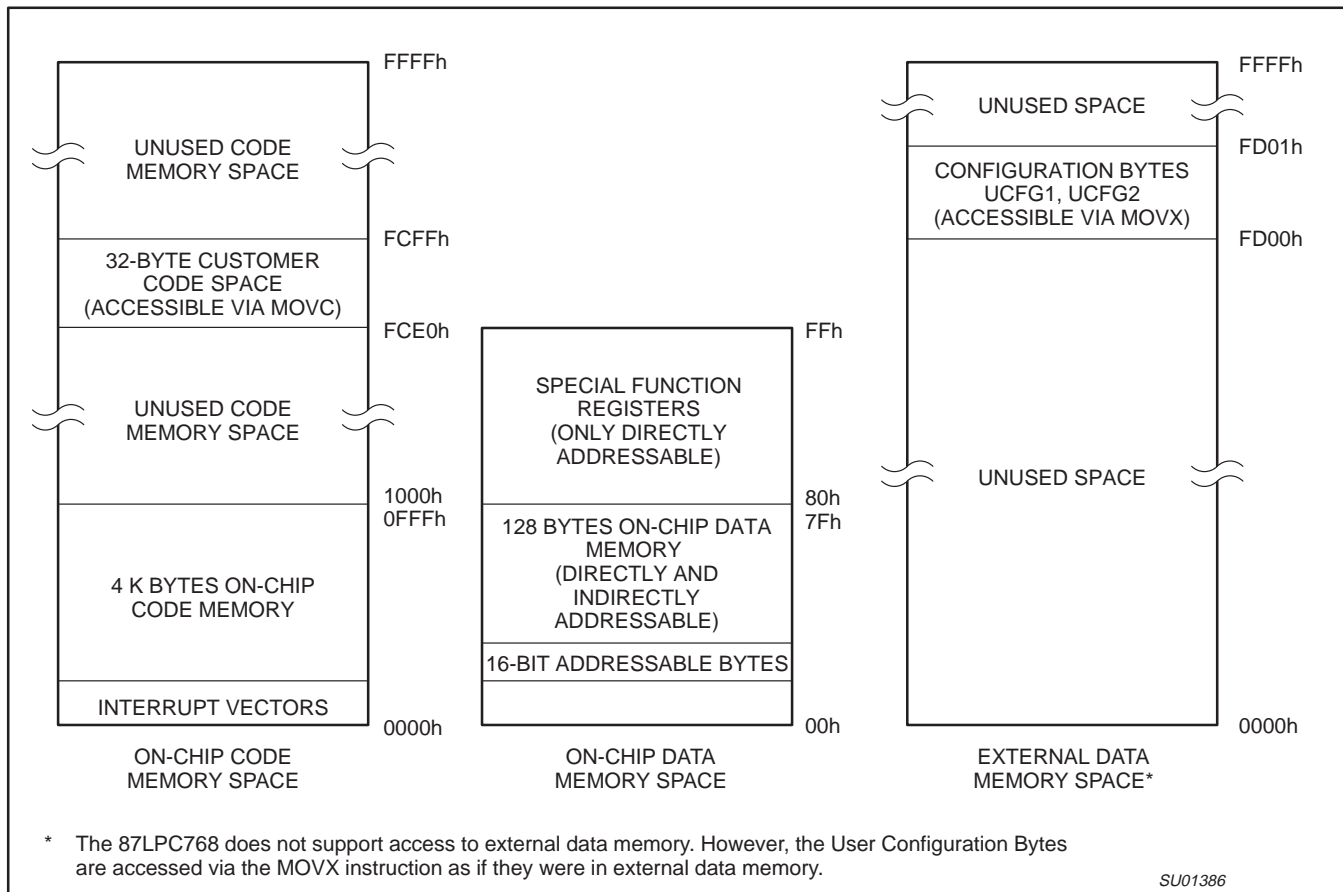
FFFFh

UNUSED CODE MEMORY SPACE

FCFFh

32-BYTE CUSTOMER CODE SPACE (ACCESSIBLE VIA MOVC)

FCE0h

UNUSED CODE MEMORY SPACE

1000h
0FFFh

4 K BYTES ON-CHIP CODE MEMORY

INTERRUPT VECTORS

0000h

ON-CHIP CODE MEMORY SPACE

FFh

SPECIAL FUNCTION REGISTERS (ONLY DIRECTLY ADDRESSABLE)

80h
7Fh

128 BYTES ON-CHIP DATA MEMORY (DIRECTLY AND INDIRECTLY ADDRESSABLE)

16-BIT ADDRESSABLE BYTES

00h

ON-CHIP DATA MEMORY SPACE

FFFFh

UNUSED SPACE

FD01h

CONFIGURATION BYTES UCFG1, UCFG2 (ACCESSIBLE VIA MOVX)

FD00h

UNUSED SPACE

0000h

EXTERNAL DATA MEMORY SPACE*

* The 87LPC768 does not support access to external data memory. However, the User Configuration Bytes are accessed via the MOVX instruction as if they were in external data memory.

SU01386